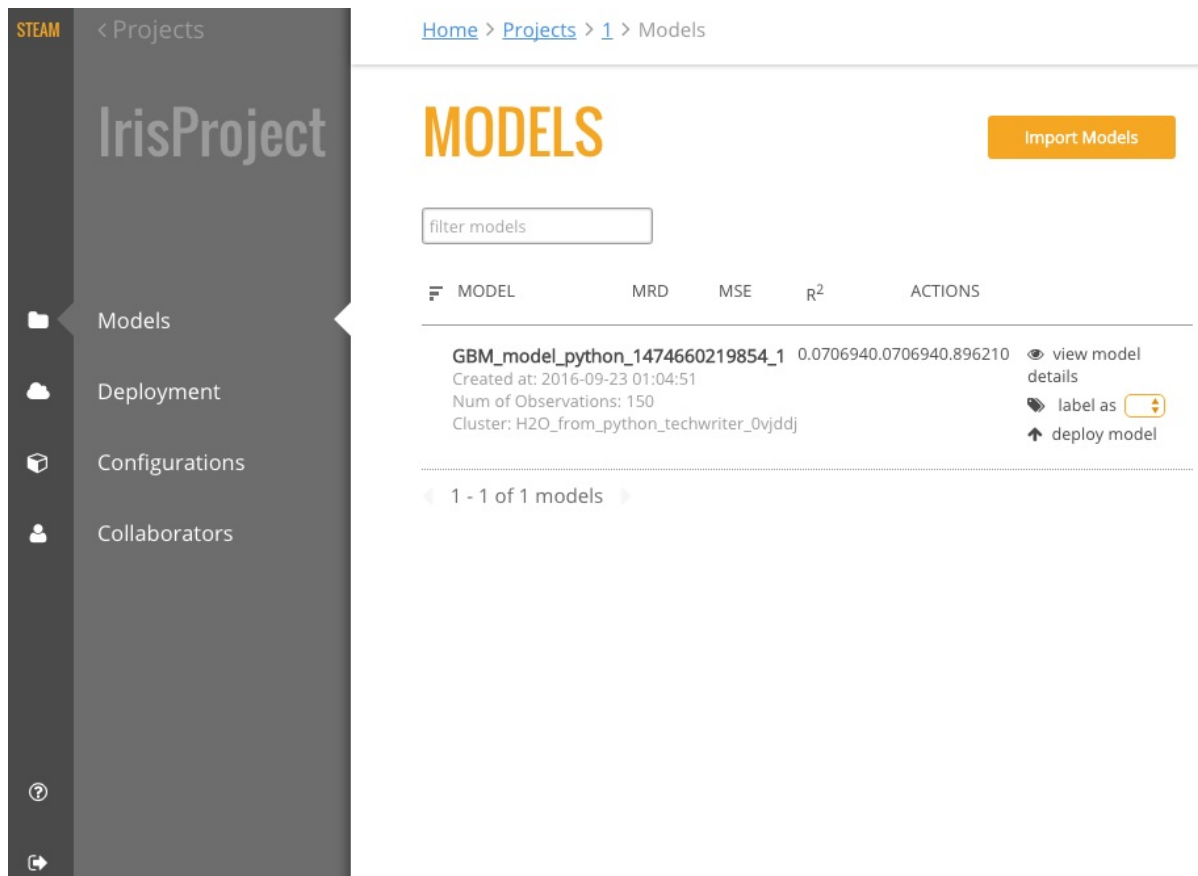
STEAM

< Projects

IrisProject

Models

Deployment

Configurations

Collaborators

Home > Projects > 1 > Models

MODELS

Import Models

filter models

| MODEL | MRD | MSE | $R^2$ | ACTIONS |
|---|---|---|---|---|
| GBM_model_python_1474660219854_1 Created at: 2016-09-23 01:04:51 Num of Observations: 150 Cluster: H2O_from_python_techwriter_0vjddj | 0.070694 | 0.070694 | 0.896210 | view model details label as deploy model |

1 - 1 of 1 models